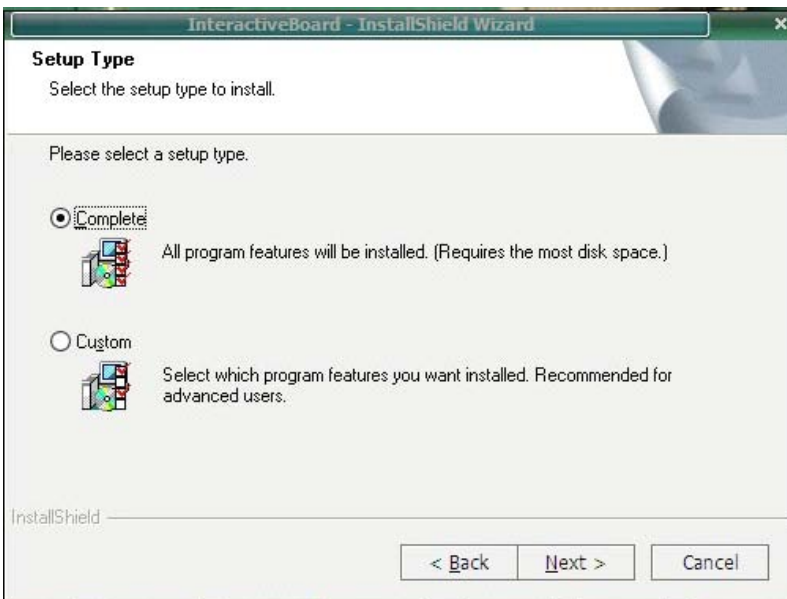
InteractiveBoard - InstallShield Wizard

Setup Type
Select the setup type to install.

Please select a setup type.

Complete
All program features will be installed. (Requires the most disk space.)

Custom
Select which program features you want installed. Recommended for advanced users.

InstallShield

< Back
Next >
Cancel